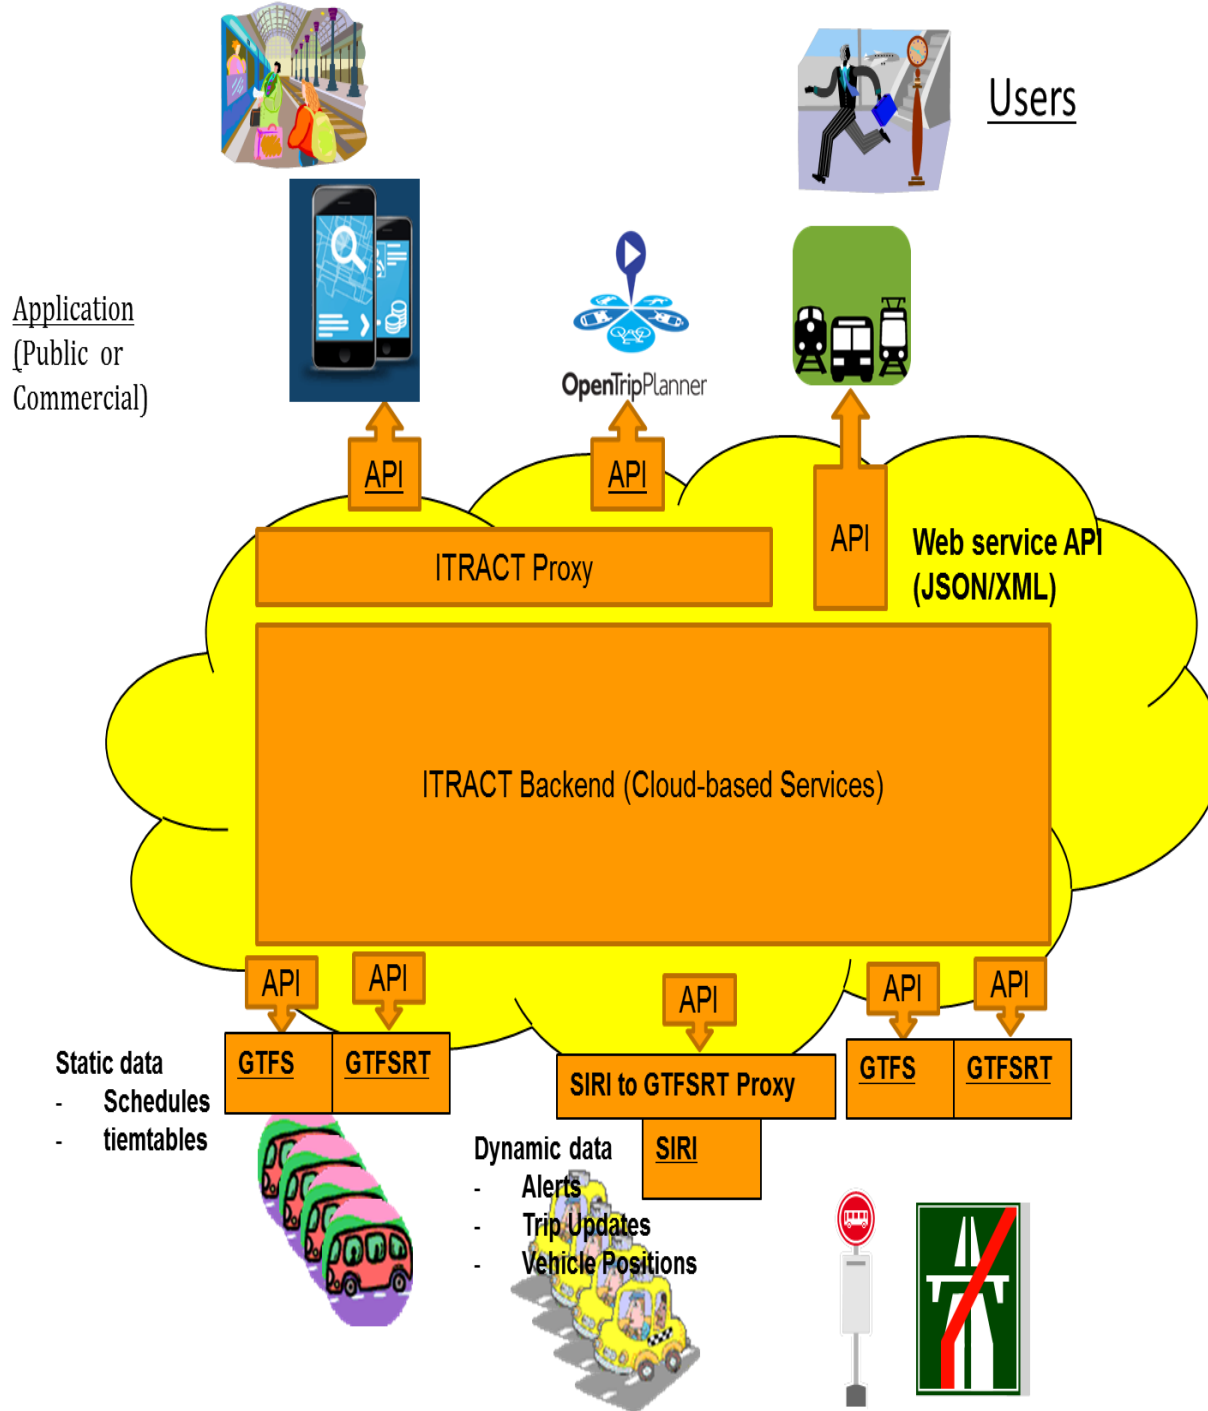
Users

Application
(Public or
Commercial)

OpenTripPlanner

API

API

API

ITRACT Proxy

Web service API
(JSON/XML)

ITRACT Backend (Cloud-based Services)

API

API

API

API

API

Static data
- Schedules
- tiemtables

GTFS

GTFSRT

SIRI to GTFSRT Proxy

GTFS

GTFSRT

SIRI

Dynamic data
- Alerts
- Trip Updates
- Vehicle Positions